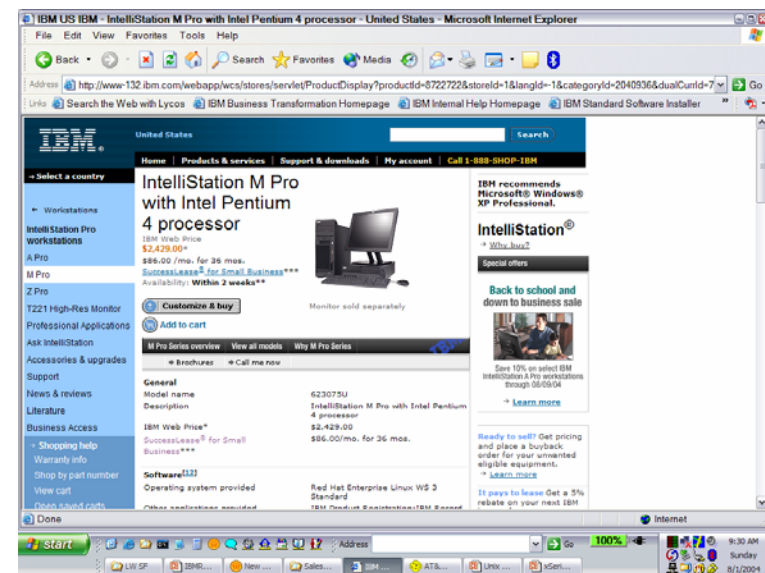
IBM US IBM - IntelliStation M Pro with Intel Pentium 4 processor - United States - Microsoft Internet Explorer

File Edit View Favorites Tools Help

Back Search Favorites Media

Address http://www-132.ibm.com/webapp/wcs/stores/servlet/ProductDisplay?productId=8722722&storeId=1&langId=-1&categoryId=2040936&dualCurrId=7 Go

Links Search the Web with Lycos IBM Business Transformation Homepage IBM Internal Help Homepage IBM Standard Software Installer

IBM. United States Search

Home | Products & services | Support & downloads | My account | Call 1-888-SHOP-IBM

→ Select a country

← Workstations

IntelliStation Pro workstations

A Pro

M Pro

Z Pro

T221 High-Res Monitor

Professional Applications

Ask IntelliStation

Accessories & upgrades

Support

News & reviews

Literature

Business Access

→ Shopping help

Warranty info

Shop by part number

View cart

Open saved cards

IntelliStation M Pro with Intel Pentium 4 processor

IBM Web Price
$2,429.00*
$86.00 /mo. for 36 mos.
SuccessLease® for Small Business***
Availability: Within 2 weeks**

Monitor sold separately

Customize & buy

Add to cart

M Pro Series overview | View all models | Why M Pro Series

Brochures Call me now

General
| | |
|---|---|
| Model name | 623075U |
| Description | IntelliStation M Pro with Intel Pentium 4 processor |
| IBM Web Price* | $2,429.00 |
| SuccessLease® for Small Business*** | $86.00/mo. for 36 mos. |

Software[12]
| | |
|---|---|
| Operating system provided | Red Hat Enterprise Linux WS 3 Standard |
| Other applications provided | IBM Product Registration;IBM Record |

IBM recommends Microsoft® Windows® XP Professional.

IntelliStation®
→ Why buy?

Special offers

Back to school and down to business sale

Save 10% on select IBM IntelliStation A Pro workstations through 08/09/04

→ Learn more

Ready to sell? Get pricing and place a buyback order for your unwanted eligible equipment.
→ Learn more

It pays to lease Get a 5% rebate on your next IBM

Done Internet

Start Address Go 100% 9:30 AM Sunday 8/1/2004

LW SF IBMR... New ... Sales... IBM ... AT&... Unix ... xSeri...